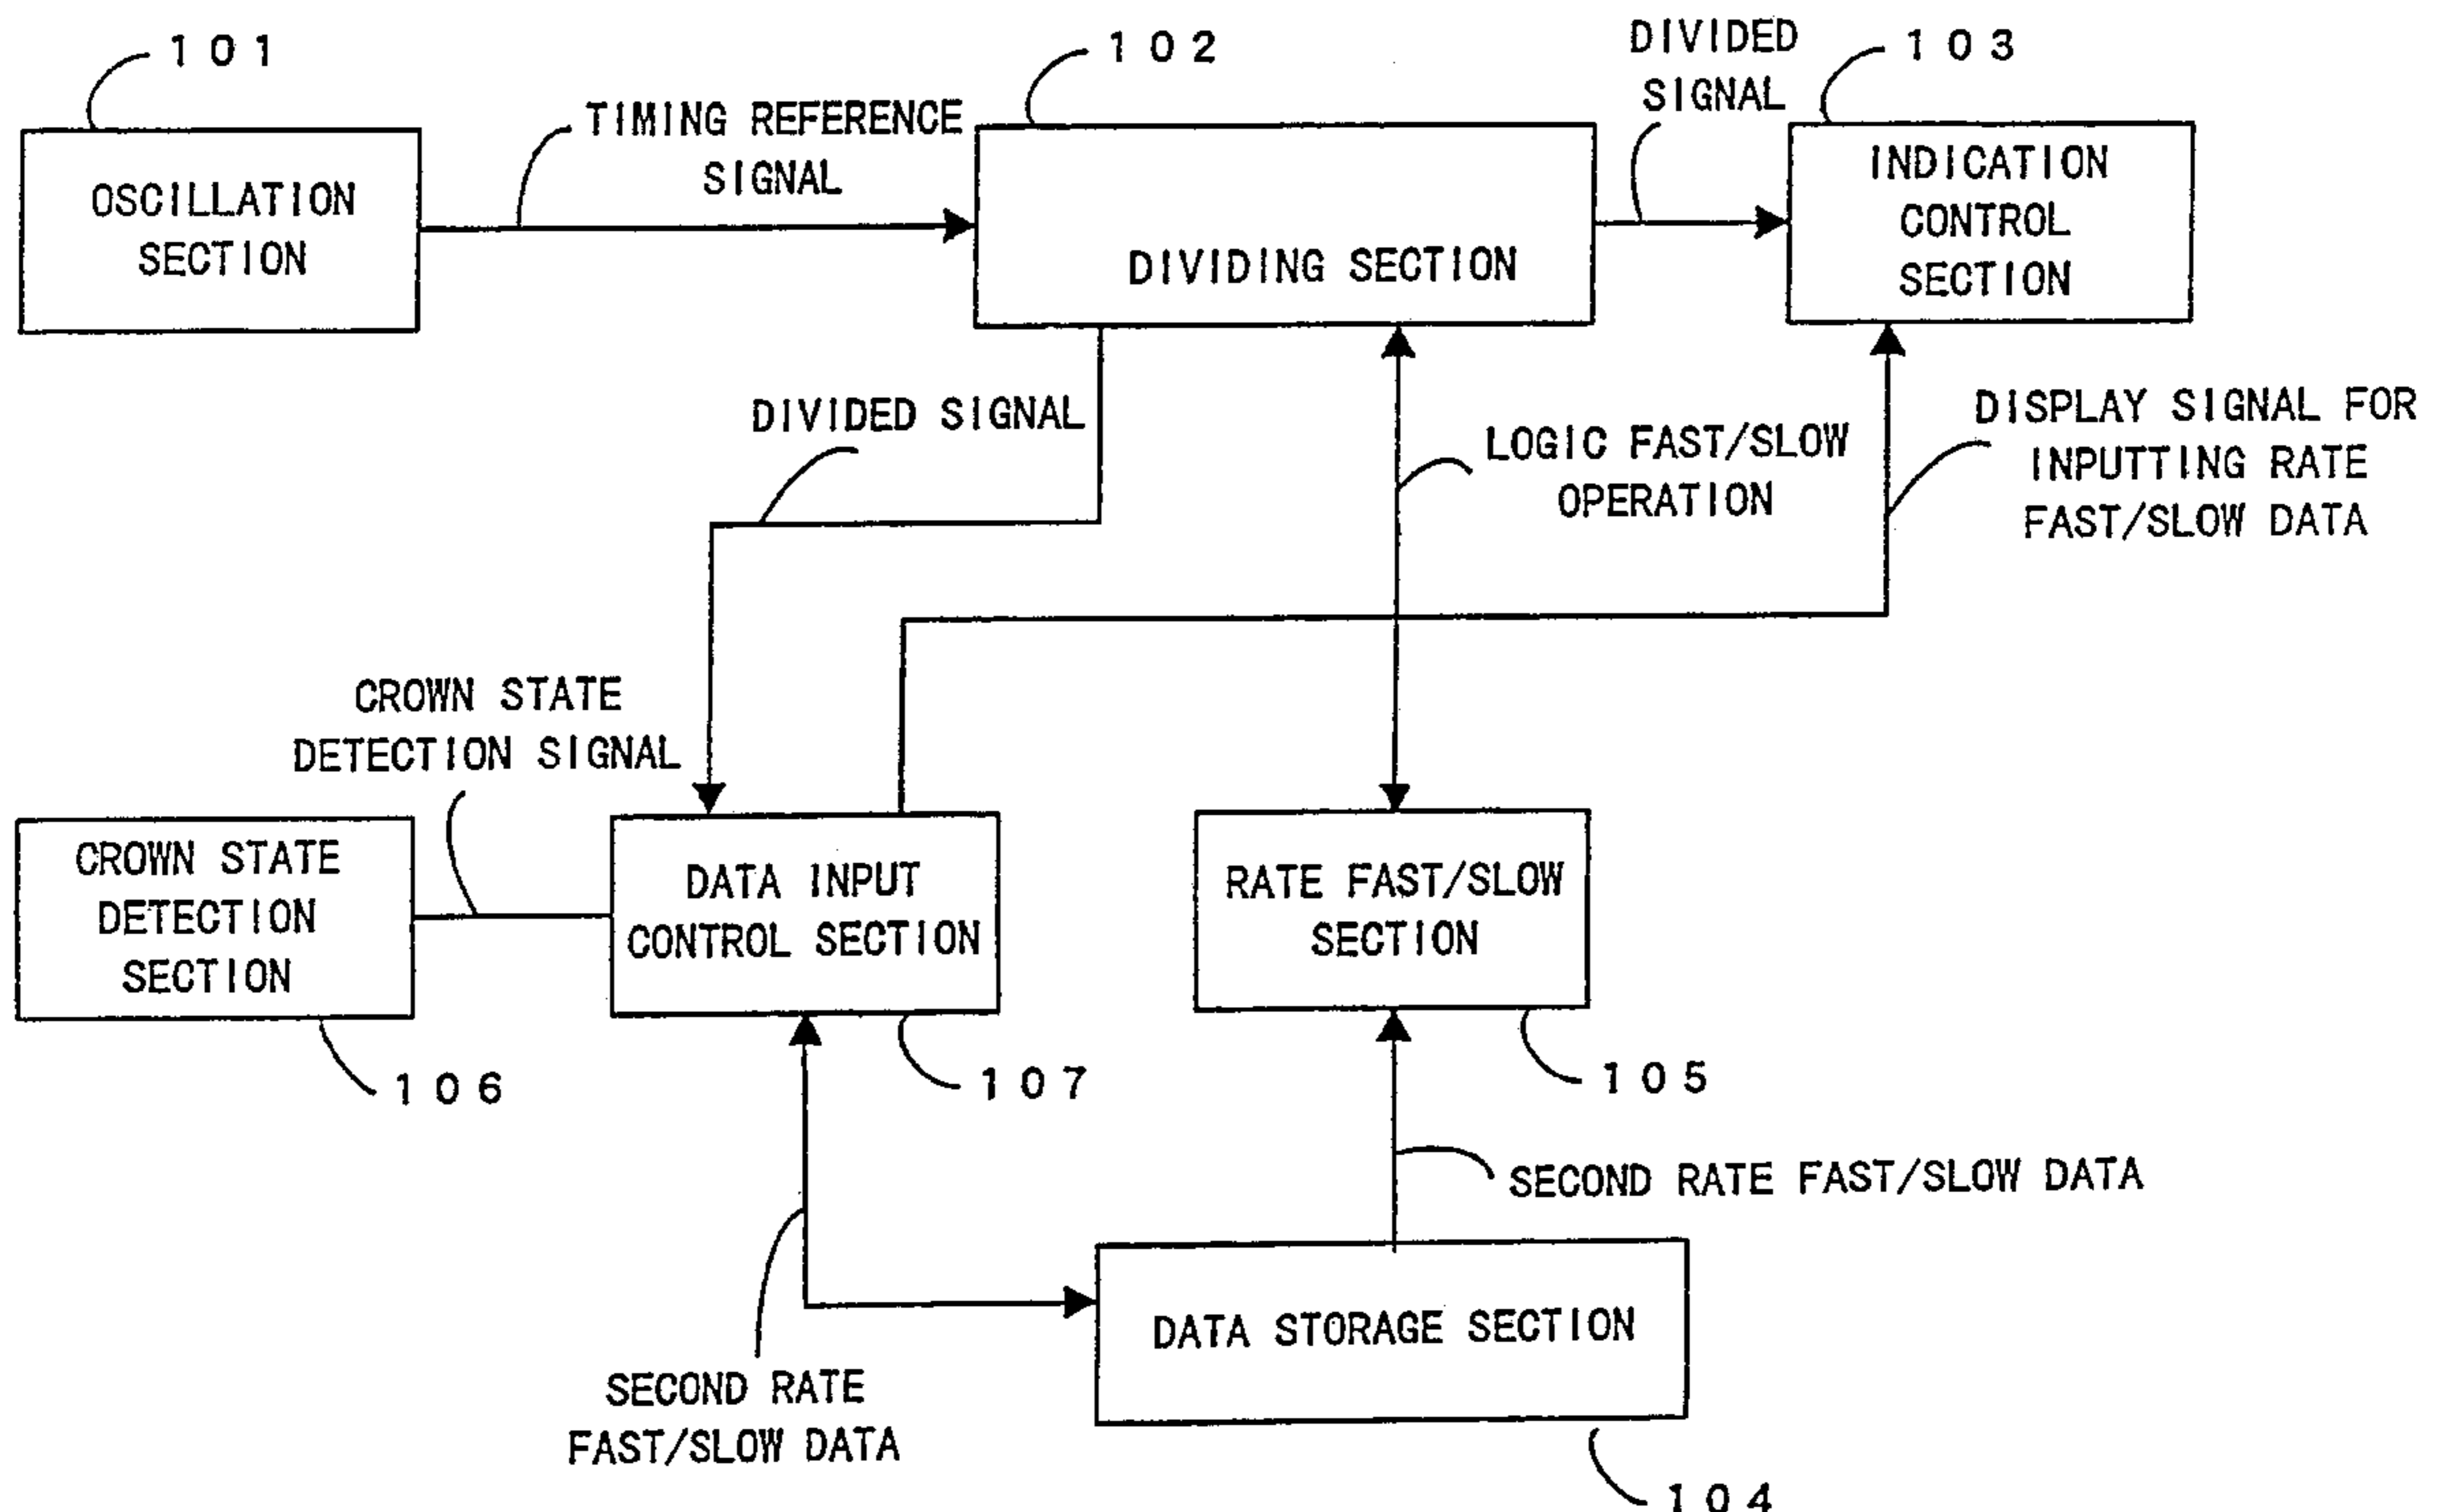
101

OSCILLATION SECTION

TIMING REFERENCE SIGNAL

102

DIVIDING SECTION

DIVIDED SIGNAL

103

INDICATION CONTROL SECTION

DIVIDED SIGNAL

LOGIC FAST/SLOW OPERATION

DISPLAY SIGNAL FOR INPUTTING RATE FAST/SLOW DATA

CROWN STATE DETECTION SIGNAL

CROWN STATE DETECTION SECTION

DATA INPUT CONTROL SECTION

RATE FAST/SLOW SECTION

106

107

105

SECOND RATE FAST/SLOW DATA

DATA STORAGE SECTION

SECOND RATE FAST/SLOW DATA

104